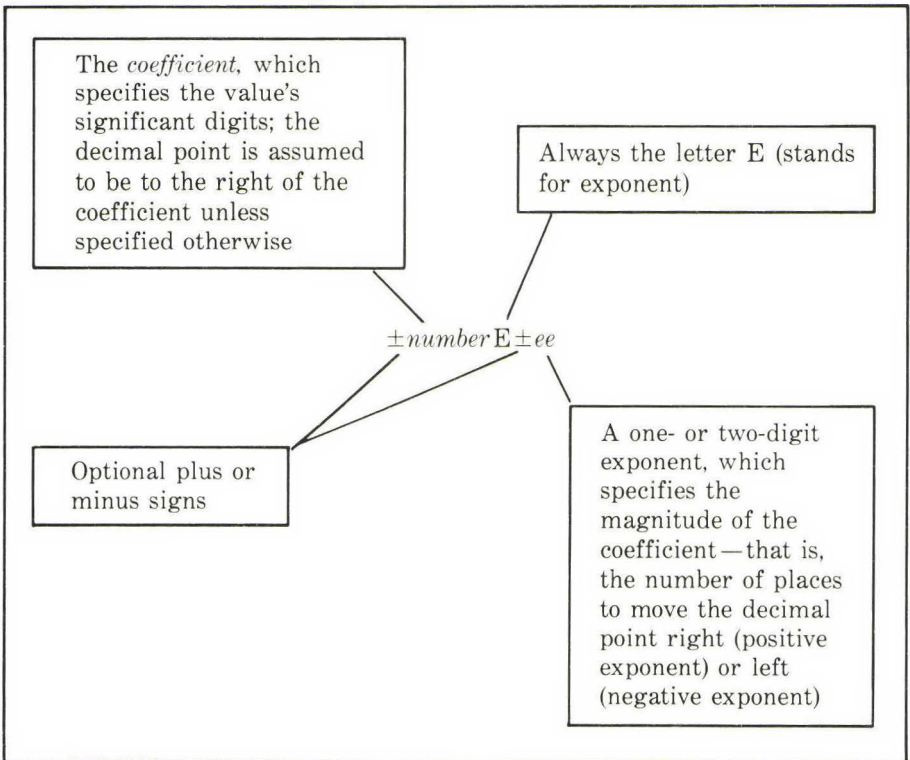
The *coefficient*, which specifies the value's significant digits; the decimal point is assumed to be to the right of the coefficient unless specified otherwise

Always the letter E (stands for exponent)

$\pm number \mathrm{E} \pm ee$

Optional plus or minus signs

A one- or two-digit exponent, which specifies the magnitude of the coefficient—that is, the number of places to move the decimal point right (positive exponent) or left (negative exponent)